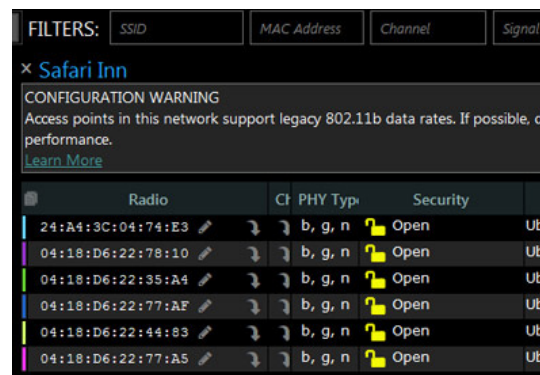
FILTERS: SSID MAC Address Channel Signal

× Safari Inn

CONFIGURATION WARNING
Access points in this network support legacy 802.11b data rates. If possible, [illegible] performance.
Learn More

| Radio | Ch | PHY Typ | Security | |
|---|---|---|---|---|
| 24:A4:3C:04:74:E3 | | b, g, n | Open | Ub |
| 04:18:D6:22:78:10 | | b, g, n | Open | Ub |
| 04:18:D6:22:35:A4 | | b, g, n | Open | Ub |
| 04:18:D6:22:77:AF | | b, g, n | Open | Ub |
| 04:18:D6:22:44:83 | | b, g, n | Open | Ub |
| 04:18:D6:22:77:A5 | | b, g, n | Open | Ub |